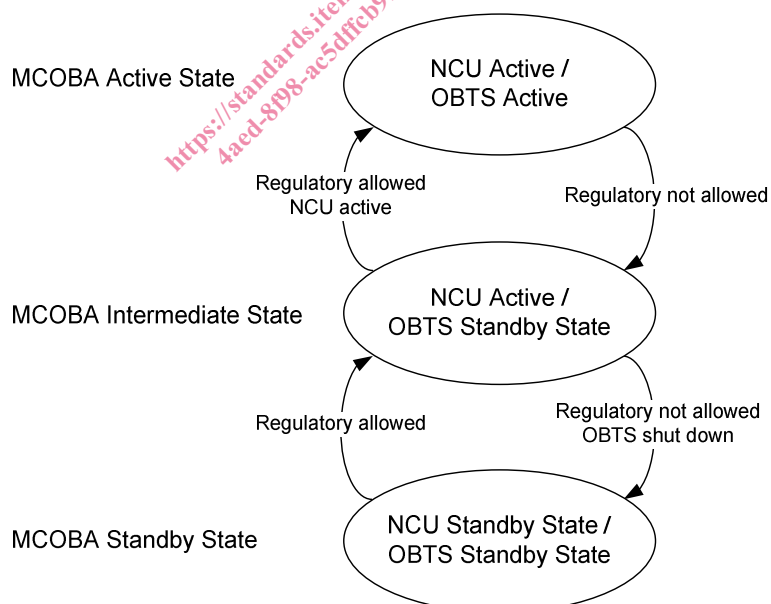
https://standards.iteh
4aed-8f98-ac5dffcb9

MCOBA Active State

NCU Active / OBTS Active

Regulatory allowed NCU active

Regulatory not allowed

MCOBA Intermediate State

NCU Active / OBTS Standby State

Regulatory allowed

Regulatory not allowed OBTS shut down

MCOBA Standby State

NCU Standby State / OBTS Standby State